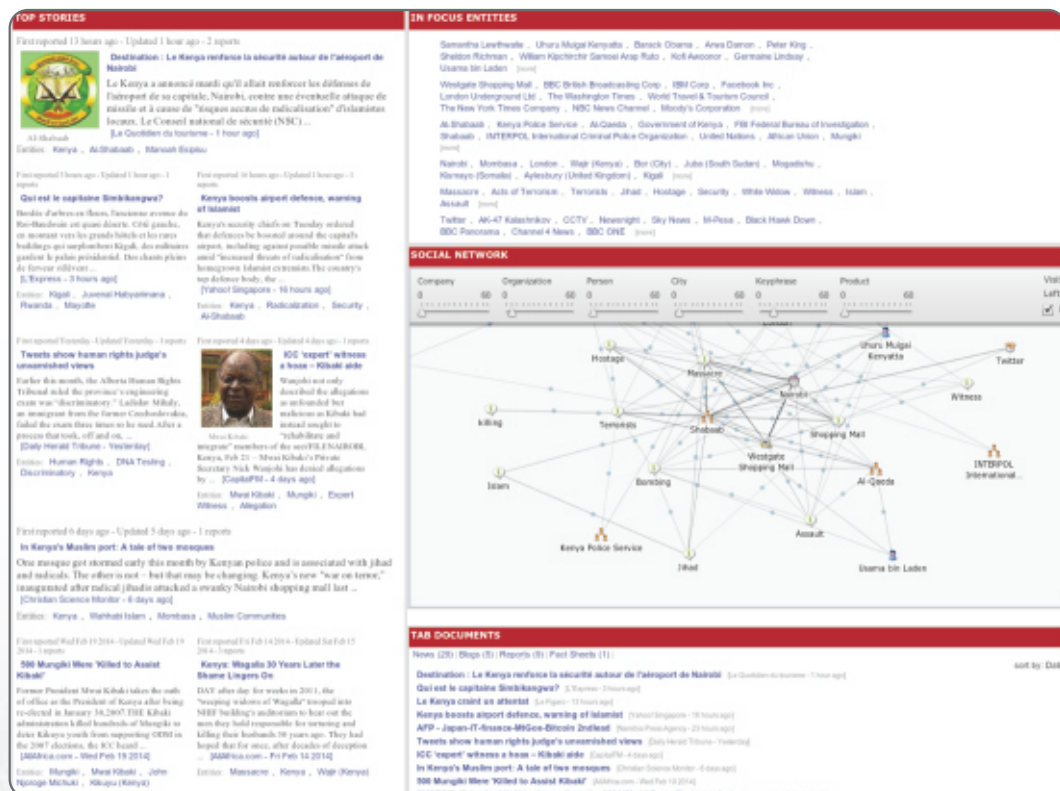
TOP STORIES

First reported 13 hours ago - Updated 1 hour ago - 2 reports

Destination : Le Kenya renforce la sécurité autour de l'aéroport de Nairobi

Le Kenya a annoncé mardi qu'il allait renforcer les défenses de l'aéroport de sa capitale, Nairobi, contre une éventuelle attaque de missile et à cause de "risques accrus de radicalisation" d'islamistes locaux. Le Conseil national de sécurité (NSC) ... [Le Quotidien du tourisme - 1 hour ago]

Al-Shabaab

Entities: Kenya , Al-Shabaab , Mansoib Esipisu

First reported 5 hours ago - Updated 1 hour ago - 1 reports

Qui est le capitaine Simbikangwa?

Bordée d'arbres en fleurs, l'ancienne avenue du Ruy-Bandessin est quasi déserte. Côté gauche, en montant vers les grands hôtels et les rares buildings qui surplombent Kigali, des militaires gardent le palais présidentiel. Des chants plains de ferveur s'élèvent ... [L'Express - 3 hours ago]

Entities: Kigali , Juvenal Habyarimana , Rwanda , Mayotte

First reported 16 hours ago - Updated 1 hour ago - 1 reports

Kenya boosts airport defence, warning of Islamist

Kenya's security chiefs on Tuesday ordered that defences be boosted around the capital's airport, including against possible missile attack amid "increased threats of radicalisation" from homegrown Islamist extremists.The country's top defence body, the ... [Yahoo! Singapore - 16 hours ago]

Entities: Kenya , Radicalization , Security , Al-Shabaab

First reported Yesterday - Updated Yesterday - 1 reports

Tweets show human rights judge's unvarnished views

Earlier this month, the Alberta Human Rights Tribunal ruled the province's engineering exam was "discriminatory." Ladislav Mihaly, an immigrant from the former Czechoslovakia, failed the exam three times to be sued. After a process that took, off and on, ... [Daily Herald Tribune - Yesterday]

Entities: Human Rights , DNA Testing , Discriminatory , Kenya

First reported 4 days ago - Updated 4 days ago - 1 reports

ICC 'expert' witness a hoax – Kibaki aide

Mwai Kibaki

Wanjohi not only described the allegations as unfounded but malicious as Kibaki had instead sought to "rehabilitate and integrate" members of the sectFILE/NAIROBI, Kenya, Feb 21 – Mwai Kibaki's Private Secretary Nick Wanjohi has denied allegations by ... [CapitalFM - 4 days ago]

Entities: Mwai Kibaki , Mungiki , Expert Witness , Allegation

First reported 6 days ago - Updated 5 days ago - 1 reports

In Kenya's Muslim port: A tale of two mosques

One mosque got stormed early this month by Kenyan police and is associated with jihad and radicals. The other is not – but that may be changing. Kenya's new "war on terror," inaugurated after radical jihadis attacked a swanky Nairobi shopping mall last ... [Christian Science Monitor - 6 days ago]

Entities: Kenya , Wahhabi Islam , Mombasa , Muslim Communities

First reported Wed Feb 19 2014 - Updated Wed Feb 19 2014 - 1 reports

500 Mungiki Were 'Killed to Assist Kibaki'

Former President Mwai Kibaki takes the oath of office as the President of Kenya after being re-elected in January 30,2007.THE Kibaki administration killed hundreds of Mungiki to deter Kikuyu youth from supporting ODM in the 2007 elections, the ICC heard ... [AllAfrica.com - Wed Feb 19 2014]

Entities: Mungiki , Mwai Kibaki , John Njoroge Michuki , Kikuyu (Kenya)

First reported Fri Feb 14 2014 - Updated Sat Feb 15 2014 - 1 reports

Kenya: Wagalla 30 Years Later the Shame Lingers On

DAY after day for weeks in 2011, the "weeping widows of Wagalla" trooped into NHEF building's auditorium to hear out the men they held responsible for torturing and killing their husbands 30 years ago. They had hoped that for once, after decades of deception ... [AllAfrica.com - Fri Feb 14 2014]

Entities: Massacre , Kenya , Wajir (Kenya)

IN FOCUS ENTITIES

Samantha Lewthwaite , Uhuru Muigai Kenyatta , Barack Obama , Arwa Damon , Peter King , Sheldon Richman , William Kipchirchir Samoei Arap Ruto , Kofi Awoonor , Germaine Lindsay , Usama bin Laden [more]

Westgate Shopping Mall , BBC British Broadcasting Corp , IBM Corp , Facebook Inc , London Underground Ltd , The Washington Times , World Travel & Tourism Council , The New York Times Company , NBC News Channel , Moody's Corporation [more]

Al-Shabaab , Kenya Police Service , Al-Qaeda , Government of Kenya , FBI Federal Bureau of Investigation , Shabaab , INTERPOL International Criminal Police Organization , United Nations , African Union , Mungiki

Nairobi , Mombasa , London , Wajir (Kenya) , Bor (City) , Juba (South Sudan) , Mogadishu , Kismayo (Somalia) , Aylesbury (United Kingdom) , Kigali [more]

Massacre , Acts of Terrorism , Terrorists , Jihad , Hostage , Security , White Widow , Witness , Islam , Assault [more]

Twitter , AK-47 Kalashnikov , CCTV , Newsnight , Sky News , M-Pesa , Black Hawk Down , BBC Panorama , Channel 4 News , BBC ONE [more]

SOCIAL NETWORK

Company 0 60
Organization 0 60
Person 0 60
City 0 60
Keyphrase 0 60
Product 0 60
Visi
Left

Hostage
Massacre
Uhuru Muigai Kenyatta
Twitter
Nairobi
Witness
Killing
Terrorists
Shabaab
Shopping Mall
Westgate Shopping Mall
INTERPOL International...
Islam
Bombing
Al-Qaeda
Assault
Kenya Police Service
Jihad
Usama bin Laden

TAB DOCUMENTS

News (29) | Blogs (5) | Reports (5) | Fact Sheets (1) |
sort by: Dat

Destination : Le Kenya renforce la sécurité autour de l'aéroport de Nairobi [Le Quotidien du tourisme - 1 hour ago]
Qui est le capitaine Simbikangwa? [L'Express - 3 hours ago]
Le Kenya craint un attentat [Le Figaro - 13 hours ago]
Kenya boosts airport defence, warning of Islamist [Yahoo! Singapore - 16 hours ago]
AFP - Japan-IT-finance-MtGox-Bitcoin 2ndlead [Nairobi Free Press Agency - 23 hours ago]
Tweets show human rights judge's unvarnished views [Daily Herald Tribune - Yesterday]
ICC 'expert' witness a hoax – Kibaki aide [CapitalFM - 4 days ago]
In Kenya's Muslim port: A tale of two mosques [Christian Science Monitor - 6 days ago]
500 Mungiki Were 'Killed to Assist Kibaki' [AllAfrica.com - Wed Feb 19 2014]